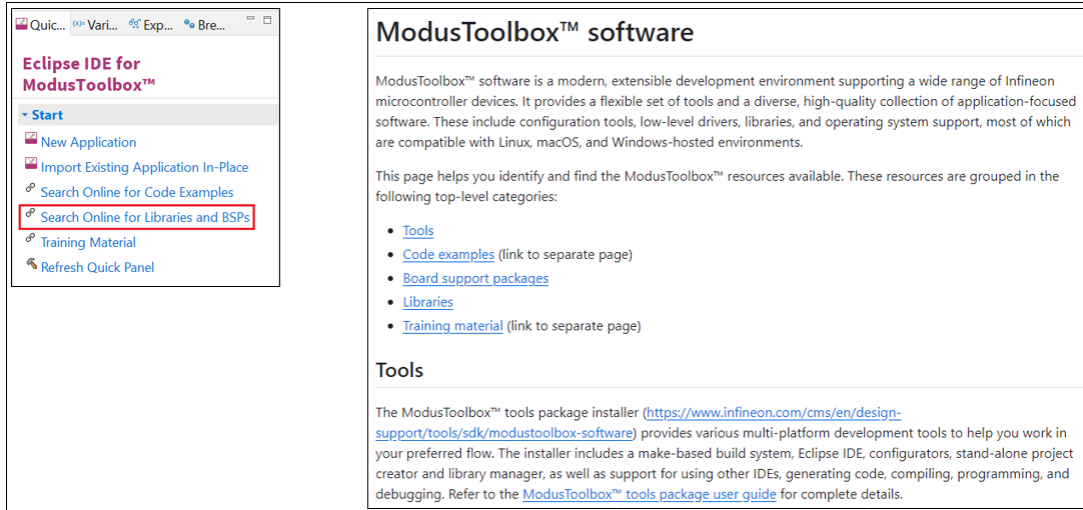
Quic... (x)= Vari... Exp... Bre...

Eclipse IDE for ModusToolbox™

Start

New Application
Import Existing Application In-Place
Search Online for Code Examples
Search Online for Libraries and BSPs
Training Material
Refresh Quick Panel

ModusToolbox™ software

ModusToolbox™ software is a modern, extensible development environment supporting a wide range of Infineon microcontroller devices. It provides a flexible set of tools and a diverse, high-quality collection of application-focused software. These include configuration tools, low-level drivers, libraries, and operating system support, most of which are compatible with Linux, macOS, and Windows-hosted environments.

This page helps you identify and find the ModusToolbox™ resources available. These resources are grouped in the following top-level categories:

- Tools
- Code examples (link to separate page)
- Board support packages
- Libraries
- Training material (link to separate page)

Tools

The ModusToolbox™ tools package installer (https://www.infineon.com/cms/en/design-support/tools/sdk/modustoolbox-software) provides various multi-platform development tools to help you work in your preferred flow. The installer includes a make-based build system, Eclipse IDE, configurators, stand-alone project creator and library manager, as well as support for using other IDEs, generating code, compiling, programming, and debugging. Refer to the ModusToolbox™ tools package user guide for complete details.